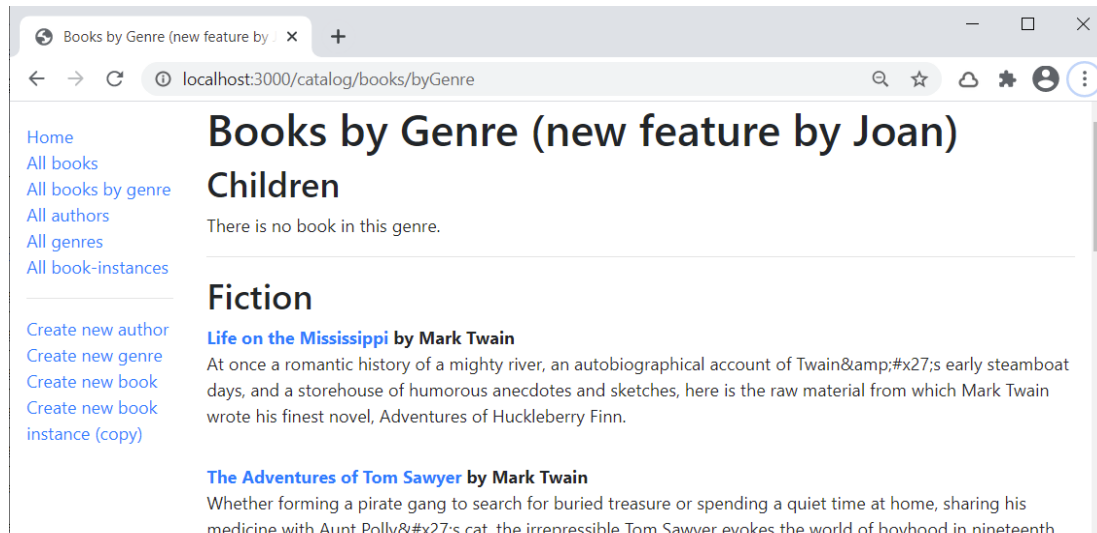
Books by Genre (new feature by ×
+

localhost:3000/catalog/books/byGenre

Home
All books
All books by genre
All authors
All genres
All book-instances

Create new author
Create new genre
Create new book
Create new book instance (copy)

# Books by Genre (new feature by Joan)

## Children

There is no book in this genre.

## Fiction

**Life on the Mississippi by Mark Twain**
At once a romantic history of a mighty river, an autobiographical account of Twain&amp;#x27;s early steamboat days, and a storehouse of humorous anecdotes and sketches, here is the raw material from which Mark Twain wrote his finest novel, Adventures of Huckleberry Finn.

**The Adventures of Tom Sawyer by Mark Twain**
Whether forming a pirate gang to search for buried treasure or spending a quiet time at home, sharing his medicine with Aunt Polly&#x27;s cat, the irrepressible Tom Sawyer evokes the world of boyhood in nineteenth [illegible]